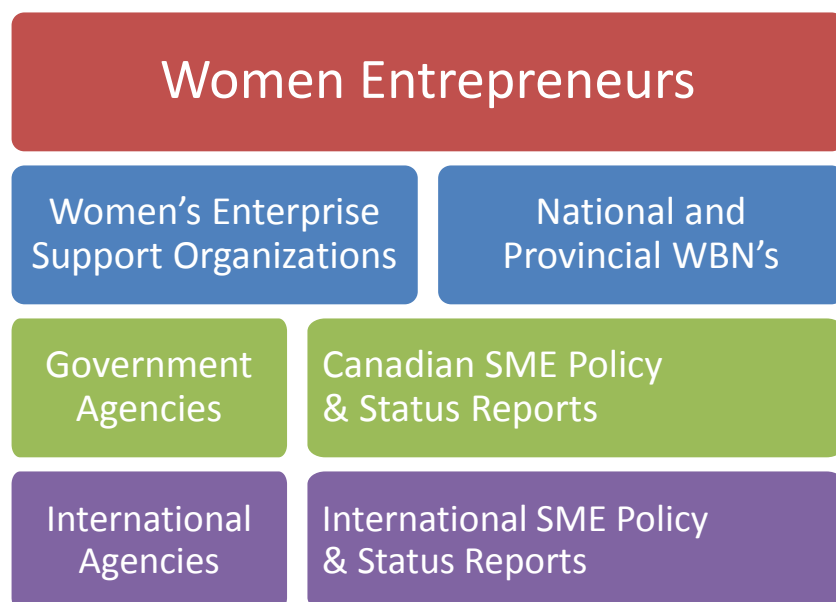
Women Entrepreneurs

Women’s Enterprise Support Organizations

National and Provincial WBN’s

Government Agencies

Canadian SME Policy & Status Reports

International Agencies

International SME Policy & Status Reports